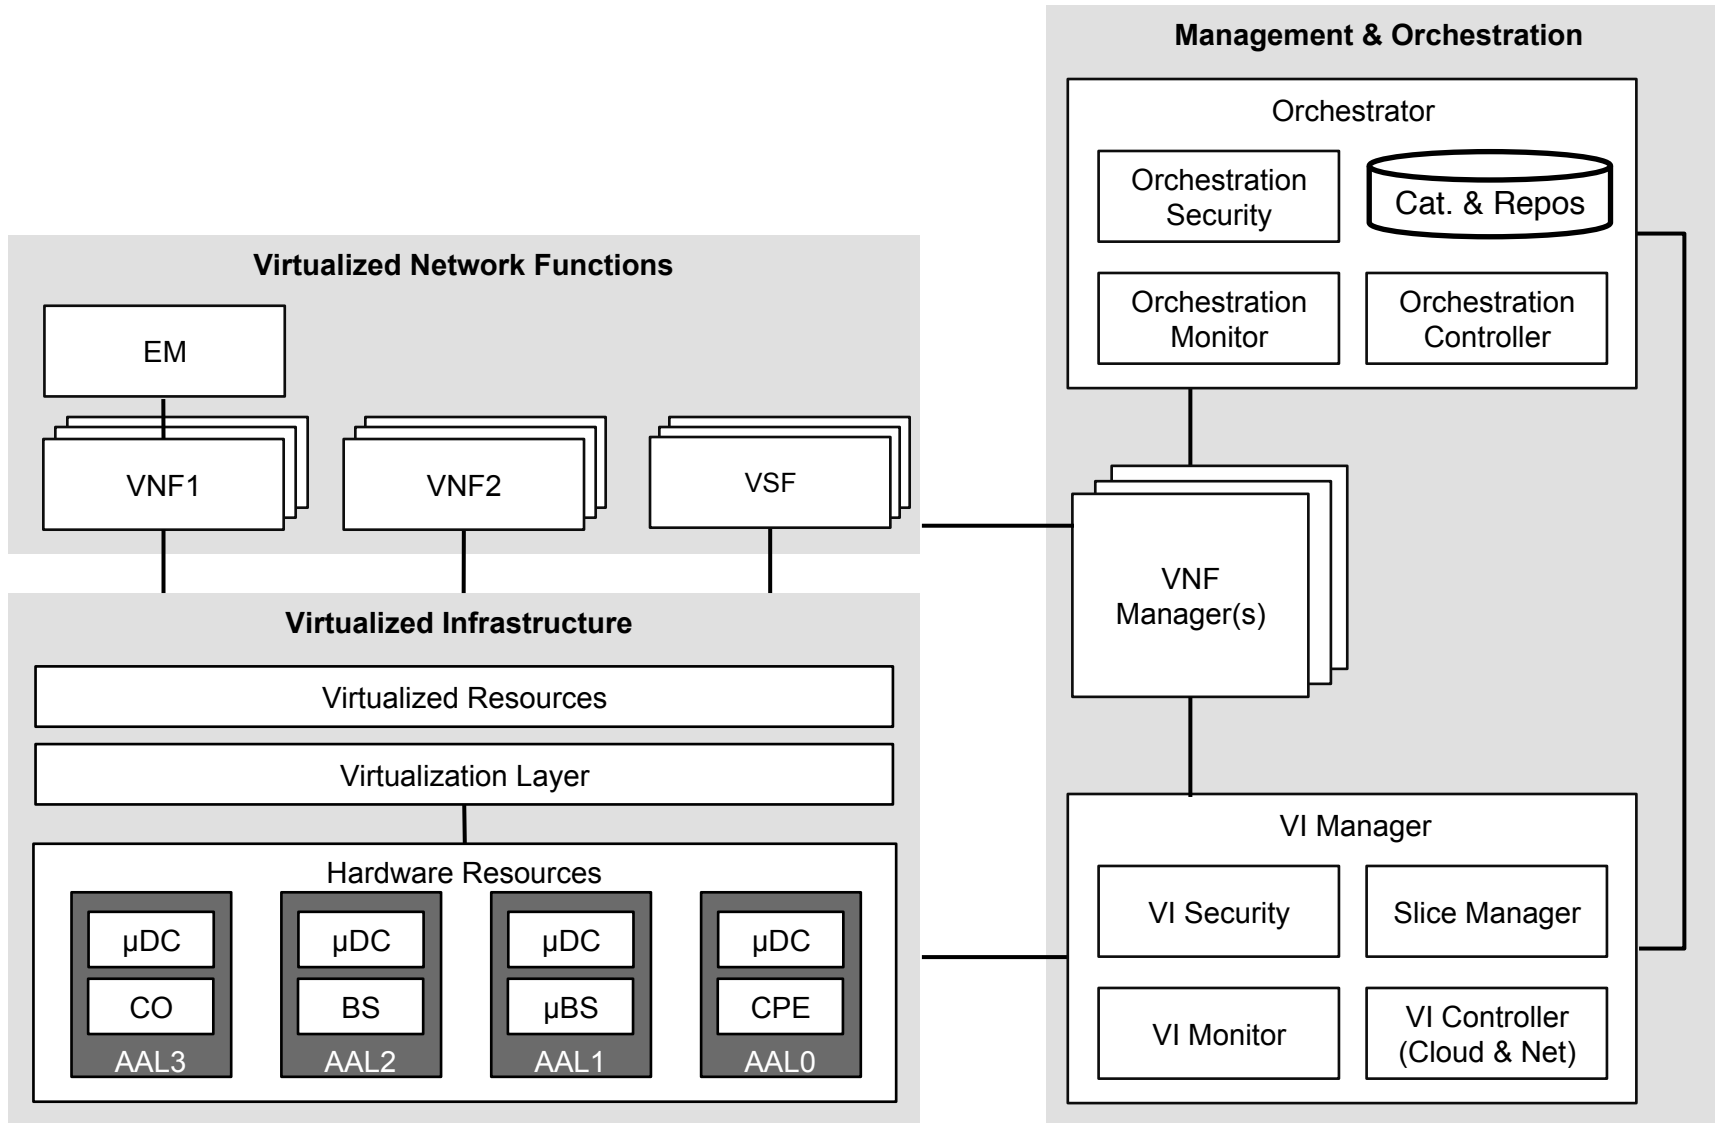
Management & Orchestration

Orchestrator

Orchestration Security

Cat. & Repos

Orchestration Monitor

Orchestration Controller

Virtualized Network Functions

EM

VNF1

VNF2

VSF

VNF Manager(s)

Virtualized Infrastructure

Virtualized Resources

Virtualization Layer

Hardware Resources

µDC
CO
AAL3

µDC
BS
AAL2

µDC
µBS
AAL1

µDC
CPE
AAL0

VI Manager

VI Security

Slice Manager

VI Monitor

VI Controller (Cloud & Net)